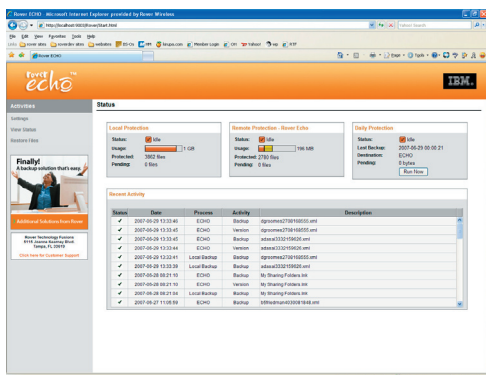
Rover ECHO - Microsoft Internet Explorer provided by Rover Wireless

http://localhost:1603/Rover/Start.html

File Edit View Favorites Tools Help

Rover ECHO

Rover echo

IBM.

Activities

Settings
View Status
Restore Files

Finally!
A backup solution that's easy.

Additional Solutions from Rover

Rover Technology Futures
9115 Jeanne Barthey Blvd.
Tampa, FL 33619

Click here for Customer Support

Status

Local Protection

Status: Idle
Usage: 1 GB
Protected: 3962 files
Pending: 0 files

Remote Protection - Rover Echo

Status: Idle
Usage: 196 MB
Protected: 2780 files
Pending: 0 files

Daily Protection

Status: Idle
Last Backup: 2007-06-29 00:00:21
Destination: ECHO
Pending: 0 bytes
Run Now

Recent Activity

| Status | Date | Process | Activity | Description |
|---|---|---|---|---|
| ✔ | 2007-06-29 13:33:46 | ECHO | Backup | dgrooms2708168555.xml |
| ✔ | 2007-06-29 13:33:45 | ECHO | Version | dgrooms2708168555.xml |
| ✔ | 2007-06-29 13:33:45 | ECHO | Backup | adasal3332159626.xml |
| ✔ | 2007-06-29 13:33:44 | ECHO | Version | adasal3332159626.xml |
| ✔ | 2007-06-29 13:32:41 | Local Backup | Backup | dgrooms2708168555.xml |
| ✔ | 2007-06-29 13:33:39 | Local Backup | Backup | adasal3332159626.xml |
| ✔ | 2007-06-28 08:21:10 | ECHO | Backup | My Sharing Folders.lnk |
| ✔ | 2007-06-28 08:21:10 | ECHO | Version | My Sharing Folders.lnk |
| ✔ | 2007-06-28 08:21:04 | Local Backup | Backup | My Sharing Folders.lnk |
| ✔ | 2007-06-27 11:08:59 | ECHO | Backup | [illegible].xml |